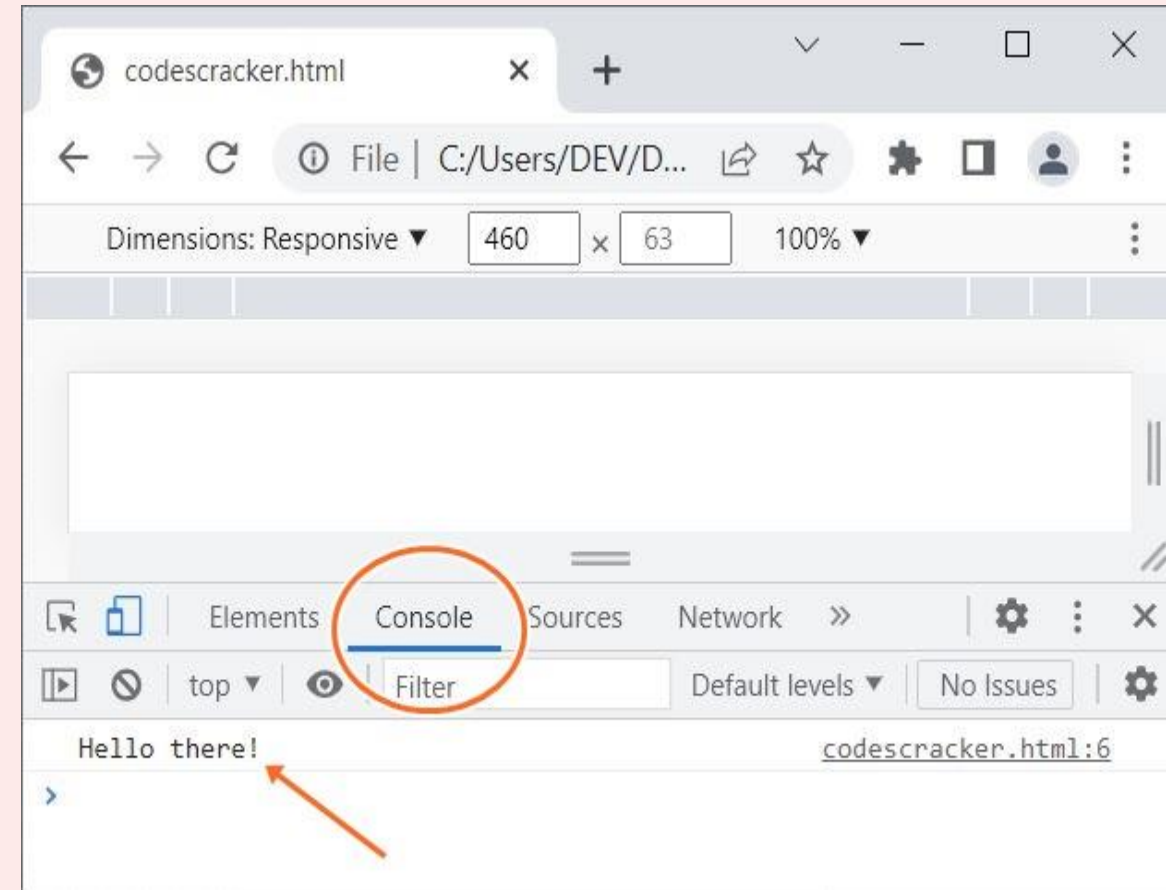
codescracker.html ×
+

File | C:/Users/DEV/D...

Dimensions: Responsive ▼ 460 × 63 100% ▼

Elements Console Sources Network »

top ▼ Filter Default levels ▼ No Issues

Hello there! codescracker.html:6

›